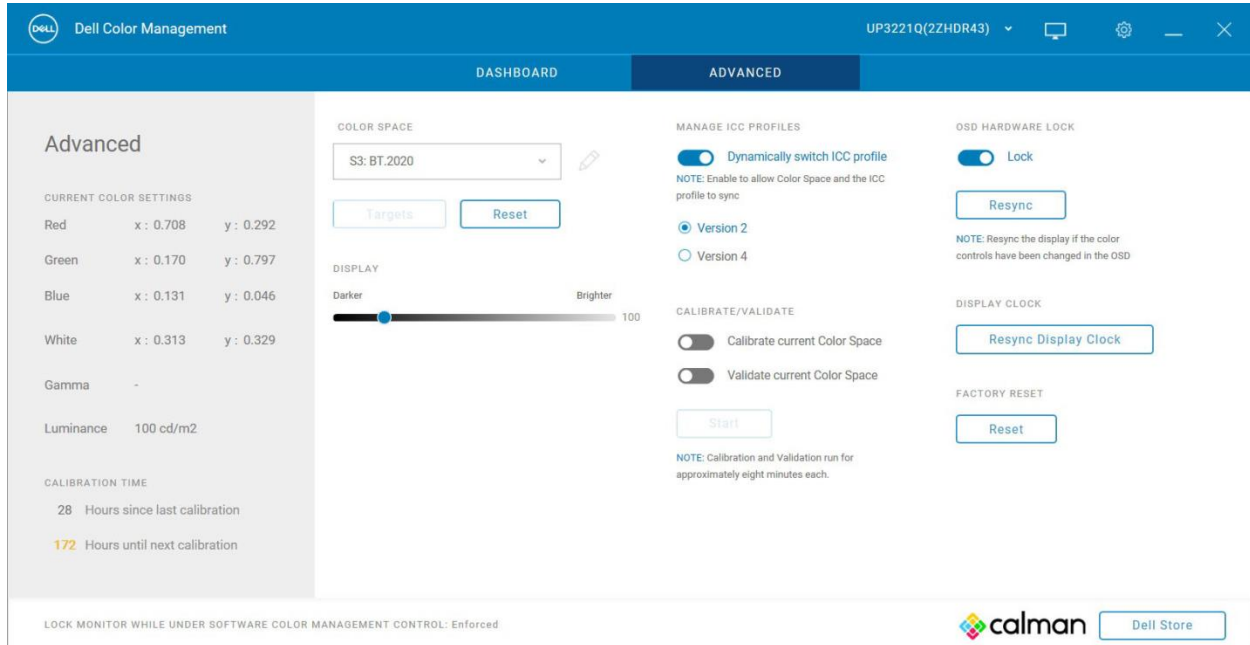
DELL Dell Color Management

UP3221Q(2ZHDR43)

DASHBOARD

ADVANCED

Advanced

CURRENT COLOR SETTINGS

Red x : 0.708 y : 0.292

Green x : 0.170 y : 0.797

Blue x : 0.131 y : 0.046

White x : 0.313 y : 0.329

Gamma -

Luminance 100 cd/m2

CALIBRATION TIME

28 Hours since last calibration

172 Hours until next calibration

COLOR SPACE

S3: BT.2020

Targets

Reset

DISPLAY

Darker

Brighter

100

MANAGE ICC PROFILES

Dynamically switch ICC profile

NOTE: Enable to allow Color Space and the ICC profile to sync

Version 2

Version 4

CALIBRATE/VALIDATE

Calibrate current Color Space

Validate current Color Space

Start

NOTE: Calibration and Validation run for approximately eight minutes each.

OSD HARDWARE LOCK

Lock

Resync

NOTE: Resync the display if the color controls have been changed in the OSD

DISPLAY CLOCK

Resync Display Clock

FACTORY RESET

Reset

LOCK MONITOR WHILE UNDER SOFTWARE COLOR MANAGEMENT CONTROL: Enforced

calman

Dell Store